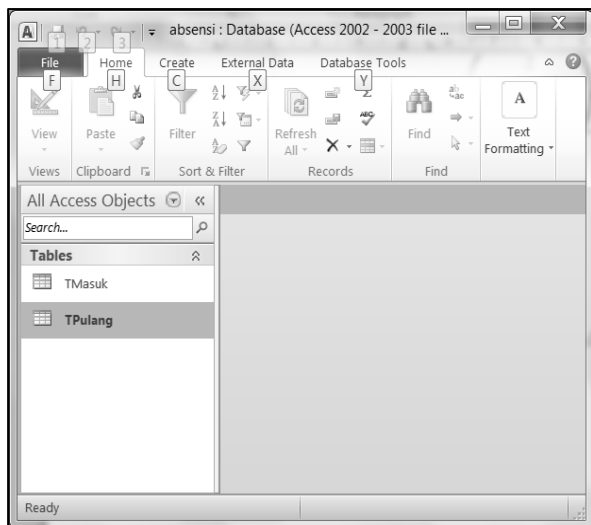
A 1 2 3 absensi : Database (Access 2002 - 2003 file ...

File F Home H Create C External Data X Database Tools Y

View
Paste
Filter
Refresh All
Find
Text Formatting

Views Clipboard Sort & Filter Records Find

All Access Objects «

Search...

Tables

TMasuk

TPulang

Ready